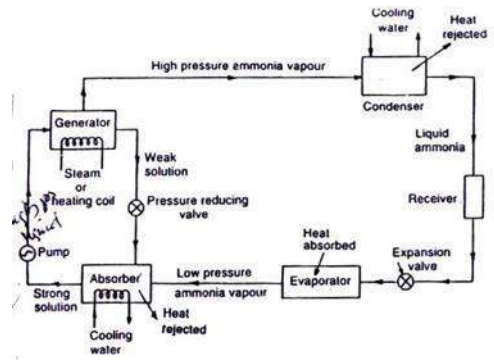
Cooling water
Heat rejected
High pressure emmonia vapour
Condenser
Generator
Steam or healing coil
Weak solution
Pressure reducing valve
Liquid ammonia
Receiver
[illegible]
Pump
Heat absorbed
Expansion valve
Absorber
Low pressure ammonia vapour
Evaporator
Strong solution
Cooling water
Heat rejected